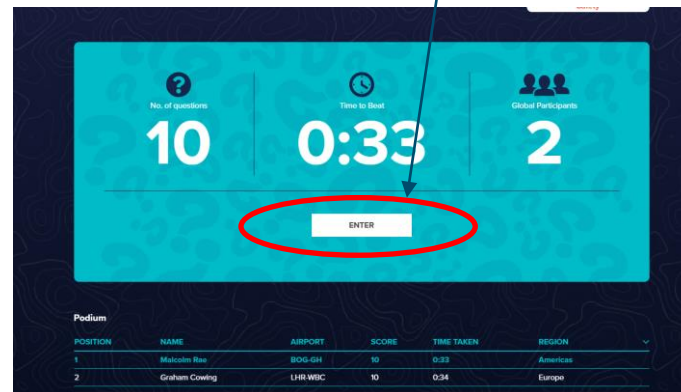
No. of questions
10

Time to Beat
0:33

Global Participants
2

ENTER

Podium

| POSITION | NAME | AIRPORT | SCORE | TIME TAKEN | REGION |
|---|---|---|---|---|---|
| 1 | Malcolm Rae | BOG-GH | 10 | 0:33 | Americas |
| 2 | Graham Cowing | LHR-WBC | 10 | 0:34 | Europe |